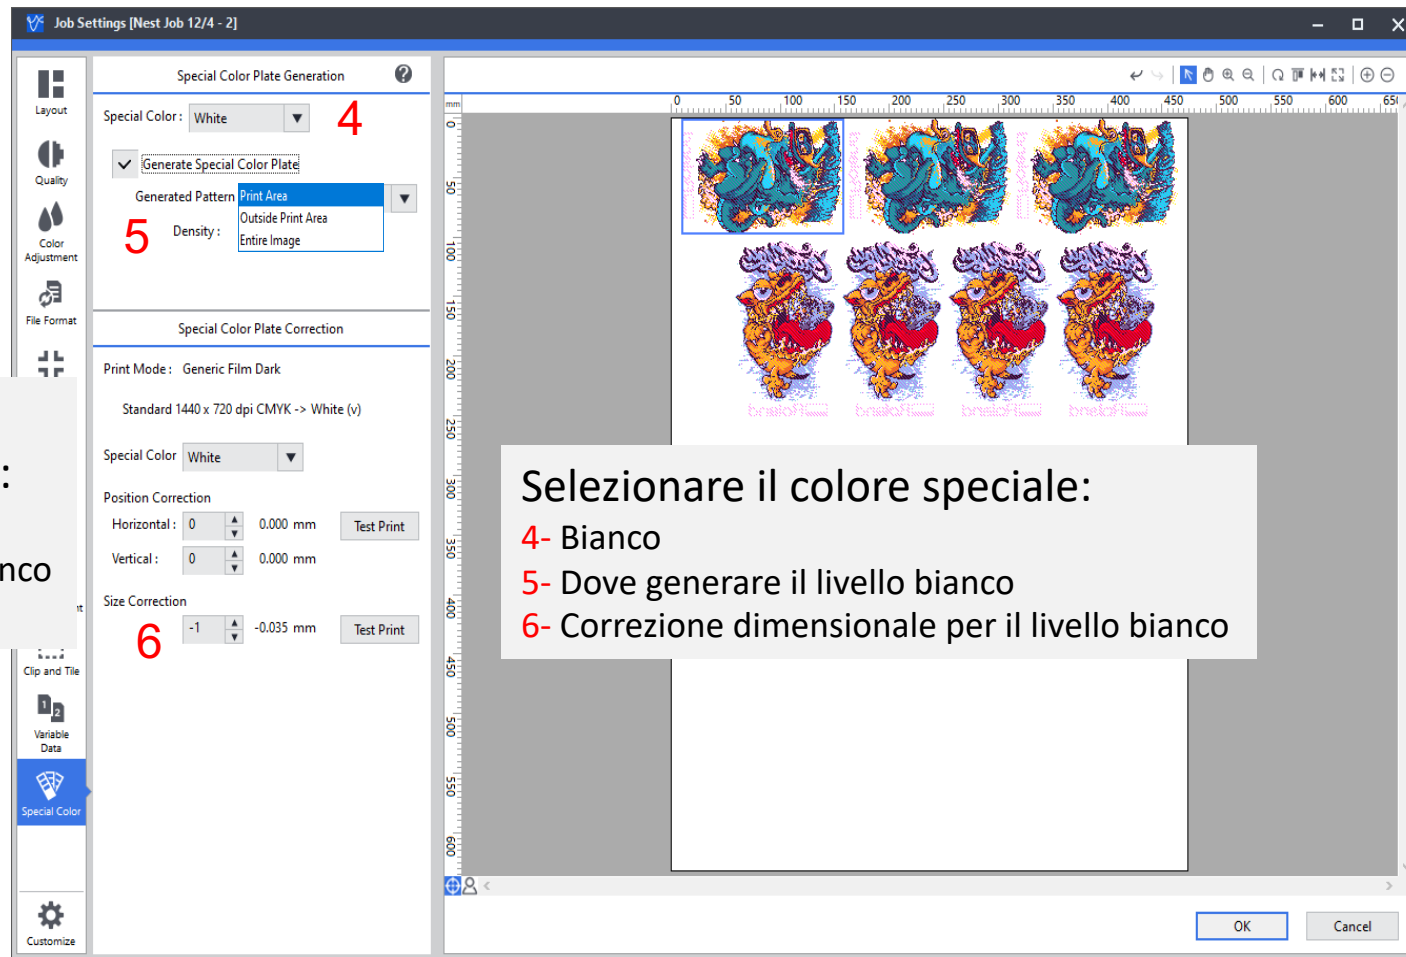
Job Settings [Nest Job 12/4 - 2]

Layout
Quality
Color Adjustment
File Format
Clip and Tile
Variable Data
Special Color
Customize

:
nco

Special Color Plate Generation

Special Color : White

4

Generate Special Color Plate

Generated Pattern Print Area
Outside Print Area
Entire Image

5

Density :

Special Color Plate Correction

Print Mode : Generic Film Dark

Standard 1440 x 720 dpi CMYK -> White (v)

Special Color White

Position Correction

Horizontal : 0 0.000 mm Test Print

Vertical : 0 0.000 mm

Size Correction

6

-1 -0.035 mm Test Print

mm

0 50 100 150 200 250 300 350 400 450 500 550 600 650

0 50 100 150 200 250 300 350 400 450 500 550 600

Selezionare il colore speciale:
4- Bianco
5- Dove generare il livello bianco
6- Correzione dimensionale per il livello bianco

OK Cancel